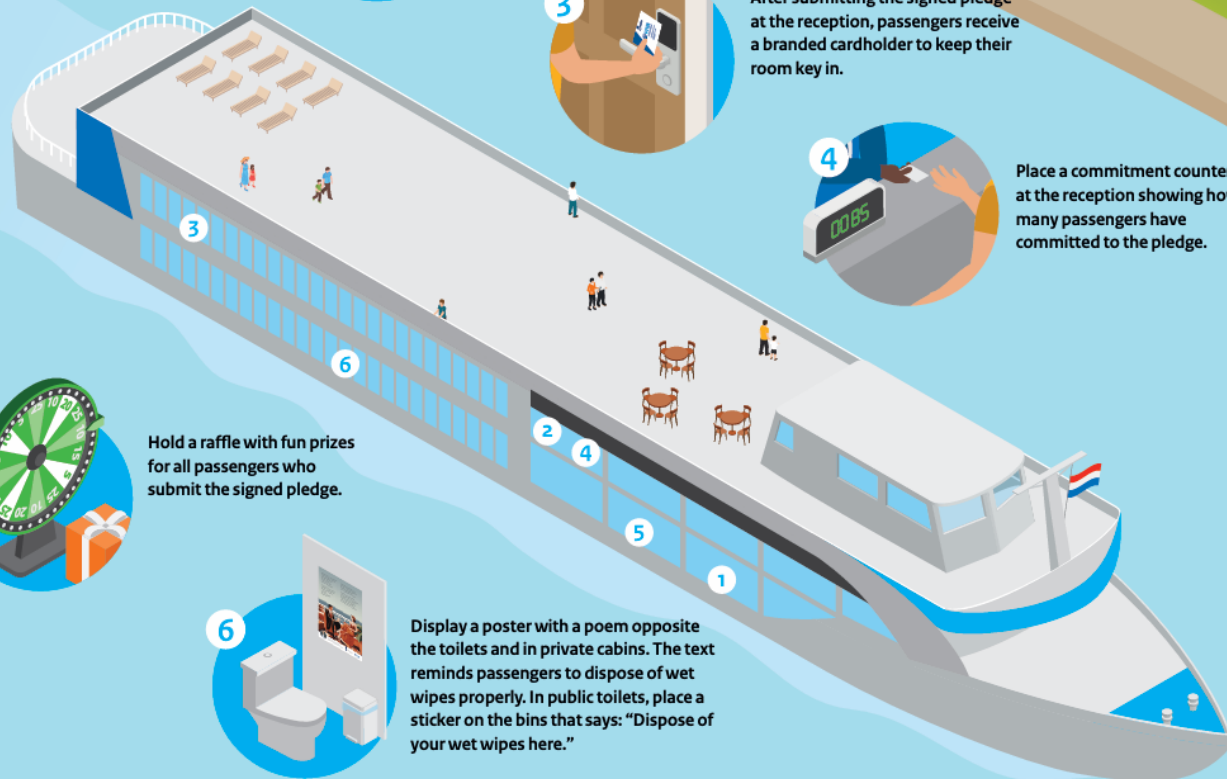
3

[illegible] the signed pledge at the reception, passengers receive a branded cardholder to keep their room key in.

4

0085

Place a commitment counte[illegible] at the reception showing ho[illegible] many passengers have committed to the pledge.

3

6

2

4

5

1

Hold a raffle with fun prizes for all passengers who submit the signed pledge.

6

Display a poster with a poem opposite the toilets and in private cabins. The text reminds passengers to dispose of wet wipes properly. In public toilets, place a sticker on the bins that says: “Dispose of your wet wipes here.”